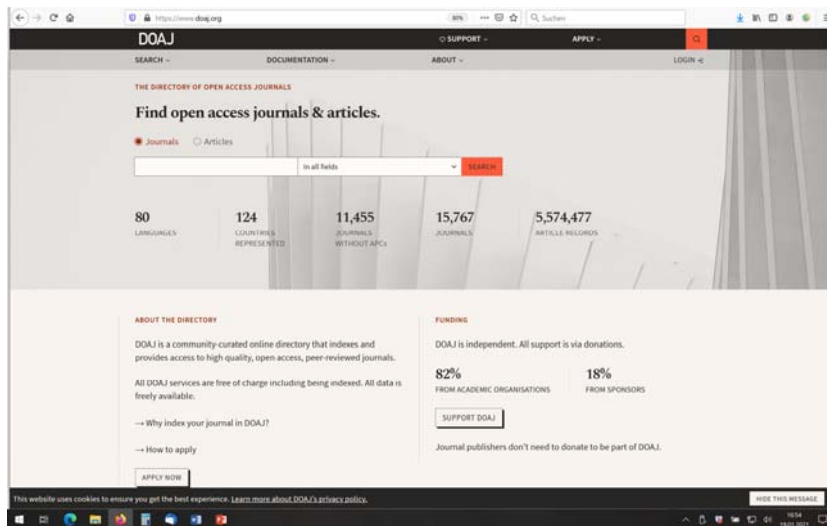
https://www.doaj.org
80%
Suchen

DOAJ
SUPPORT
APPLY

SEARCH
DOCUMENTATION
ABOUT
LOGIN

THE DIRECTORY OF OPEN ACCESS JOURNALS

Find open access journals & articles.

Journals Articles

In all fields
SEARCH

80
LANGUAGES

124
COUNTRIES REPRESENTED

11,455
JOURNALS WITHOUT APCs

15,767
JOURNALS

5,574,477
ARTICLE RECORDS

ABOUT THE DIRECTORY

DOAJ is a community-curated online directory that indexes and provides access to high quality, open access, peer-reviewed journals.

All DOAJ services are free of charge including being indexed. All data is freely available.

→ Why index your journal in DOAJ?

→ How to apply

APPLY NOW

FUNDING

DOAJ is independent. All support is via donations.

82%
FROM ACADEMIC ORGANISATIONS

18%
FROM SPONSORS

SUPPORT DOAJ

Journal publishers don't need to donate to be part of DOAJ.

This website uses cookies to ensure you get the best experience. Learn more about DOAJ's privacy policy.

HIDE THIS MESSAGE

16:54
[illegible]